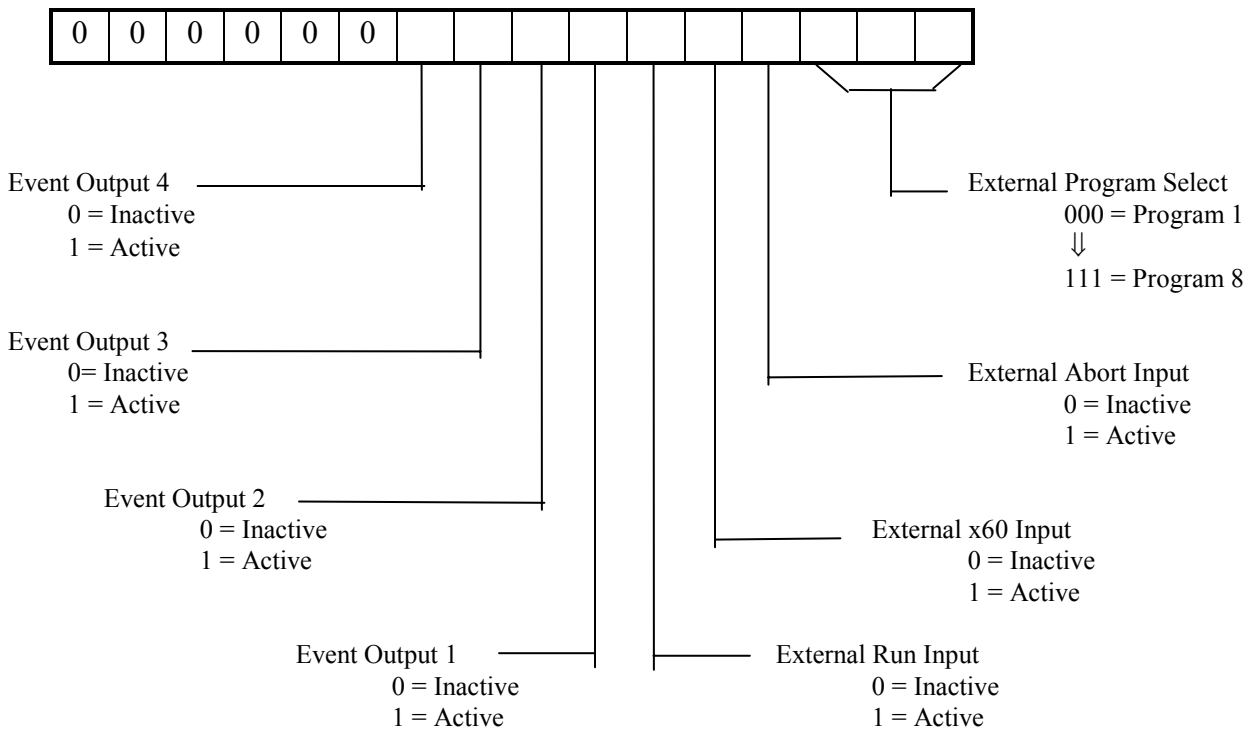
| 0 | 0 | 0 | 0 | 0 | 0 | | | | | | | | | | |
|---|---|---|---|---|---|---|---|---|---|---|---|---|---|---|---|

External Program Select
000 = Program 1
⇓
111 = Program 8

Event Output 4
0 = Inactive
1 = Active

Event Output 3
0= Inactive
1 = Active

External Abort Input
0 = Inactive
1 = Active

Event Output 2
0 = Inactive
1 = Active

External x60 Input
0 = Inactive
1 = Active

Event Output 1
0 = Inactive
1 = Active

External Run Input
0 = Inactive
1 = Active